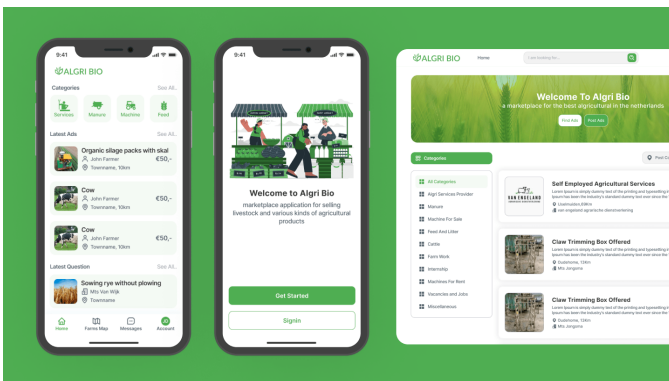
9:41

ALGRI BIO

Categories
See All

Services
Manure
Machine
Feed

Latest Ads
See All

Organic silage packs with skal
John Farmer
€50,-
Townname, 10km

Cow
John Farmer
€50,-
Townname, 10km

Cow
John Farmer
€50,-
Townname, 10km

Latest Question
See All

Sowing rye without plowing
Mts Van Wijk
Townname

Home
Farms Map
Messages
Account

9:41

Welcome to Algri Bio

marketplace application for selling livestock and various kinds of agricultural products

Get Started

Signin

ALGRI BIO
Home
I am looking for...

Welcome To Algri Bio
a marketplace for the best agricultural in the netherlands

Find Ads
Post Ads

Categories

Post Co

All Categories
Agri Services Provider
Manure
Machine For Sale
Feed And Litter
Cattle
Farm Work
Internship
Machines For Rent
Vacancies and Jobs
Miscellaneous

Self Employed Agricultural Services
Lorem Ipsum is simply dummy text of the printing and typesetting industry. Lorem Ipsum has been the industry's standard dummy text ever since the
Uselmsdorf, 10Km
van engeland agrarische dienstverlening

Claw Trimming Box Offered
Lorem Ipsum is simply dummy text of the printing and typesetting industry. Lorem Ipsum has been the industry's standard dummy text ever since the
Oudemirde, 10km
Mts Jongsma

Claw Trimming Box Offered
Lorem Ipsum is simply dummy text of the printing and typesetting industry. Lorem Ipsum has been the industry's standard dummy text ever since the
Oudemirde, 10km
Mts Jongsma